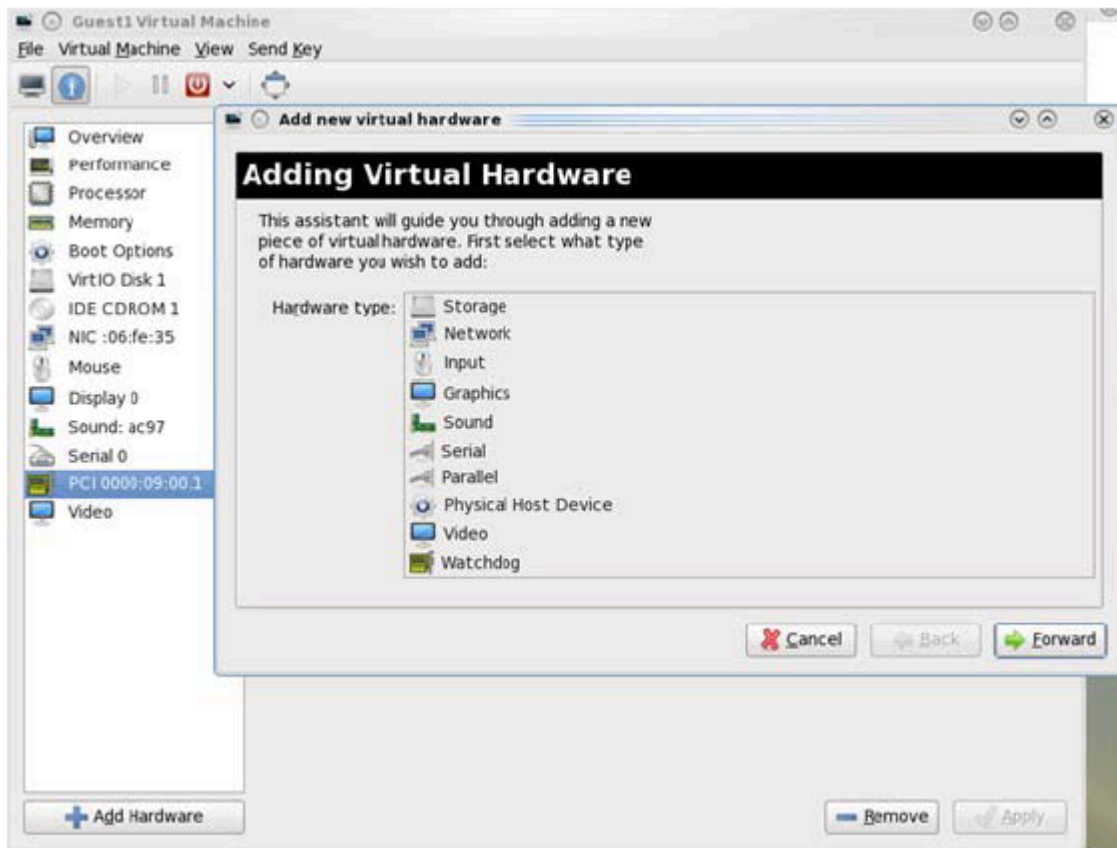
Guest1 Virtual Machine
File Virtual Machine View Send Key

Overview
Performance
Processor
Memory
Boot Options
VirtIO Disk 1
IDE CDROM 1
NIC :06:fe:35
Mouse
Display 0
Sound: ac97
Serial 0
PCI 0000:09:00.1
Video

Add new virtual hardware

Adding Virtual Hardware

This assistant will guide you through adding a new piece of virtual hardware. First select what type of hardware you wish to add:

Hardware type:
Storage
Network
Input
Graphics
Sound
Serial
Parallel
Physical Host Device
Video
Watchdog

Cancel
Back
Forward

Add Hardware
Remove
Apply